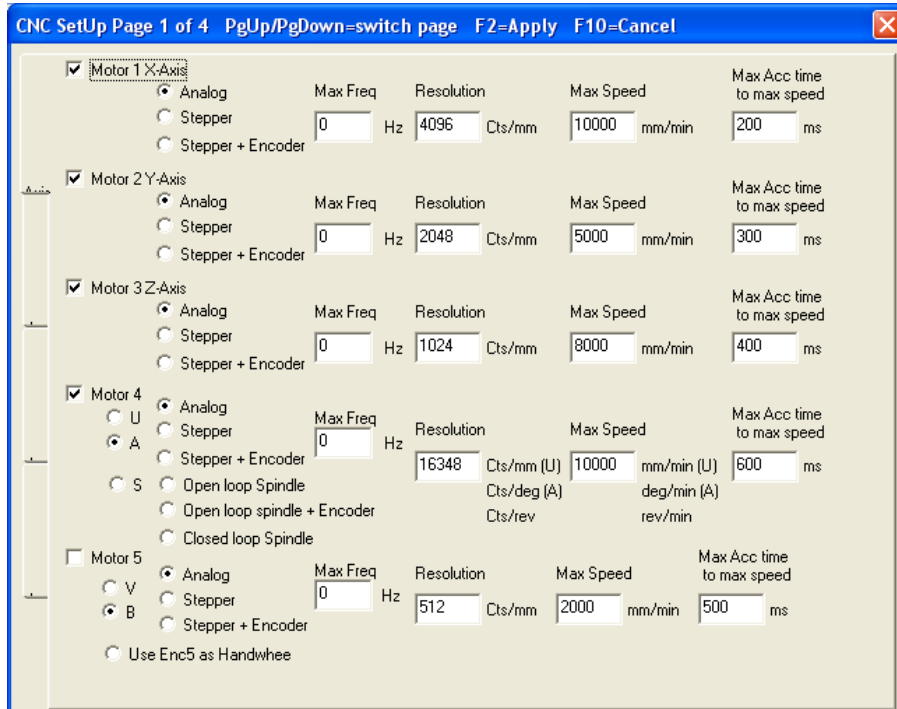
CNC SetUp Page 1 of 4 PgUp/PgDown=switch page F2=Apply F10=Cancel

Motor 1 X-Axis
Analog
Stepper
Stepper + Encoder
Max Freq
0 Hz
Resolution
4096 Cts/mm
Max Speed
10000 mm/min
Max Acc time to max speed
200 ms

Motor 2 Y-Axis
Analog
Stepper
Stepper + Encoder
Max Freq
0 Hz
Resolution
2048 Cts/mm
Max Speed
5000 mm/min
Max Acc time to max speed
300 ms

Motor 3 Z-Axis
Analog
Stepper
Stepper + Encoder
Max Freq
0 Hz
Resolution
1024 Cts/mm
Max Speed
8000 mm/min
Max Acc time to max speed
400 ms

Motor 4
U
A
S
Analog
Stepper
Stepper + Encoder
Open loop Spindle
Open loop spindle + Encoder
Closed loop Spindle
Max Freq
0 Hz
Resolution
16348 Cts/mm (U)
Cts/deg (A)
Cts/rev
Max Speed
10000 mm/min (U)
deg/min (A)
rev/min
Max Acc time to max speed
600 ms

Motor 5
V
B
Analog
Stepper
Stepper + Encoder
Max Freq
0 Hz
Resolution
512 Cts/mm
Max Speed
2000 mm/min
Max Acc time to max speed
500 ms

Use Enc5 as Handwhee